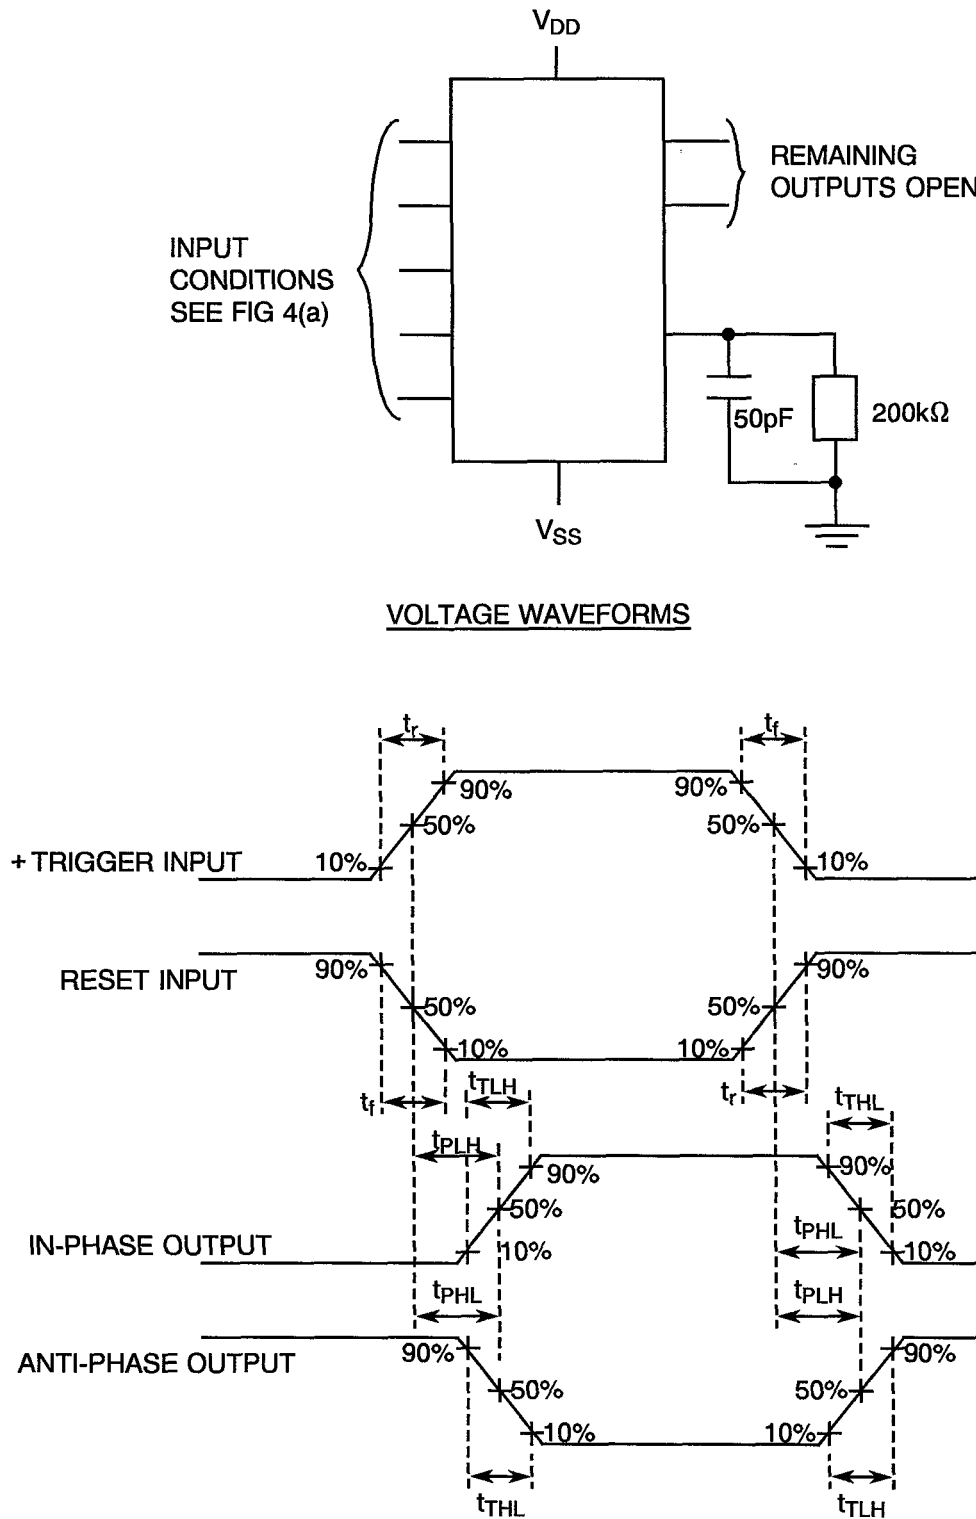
$V_{DD}$

REMAINING OUTPUTS OPEN

INPUT CONDITIONS SEE FIG 4(a)

50pF

200kΩ

$V_{SS}$

VOLTAGE WAVEFORMS

$t_r$

$t_f$

90%

90%

50%

50%

+TRIGGER INPUT

10%

10%

RESET INPUT

90%

90%

50%

50%

10%

10%

$t_f$

$t_{TLH}$

$t_r$

$t_{THL}$

$t_{PLH}$

90%

90%

50%

50%

IN-PHASE OUTPUT

10%

$t_{PHL}$

10%

$t_{PHL}$

$t_{PLH}$

ANTI-PHASE OUTPUT

90%

90%

50%

50%

10%

10%

$t_{THL}$

$t_{TLH}$